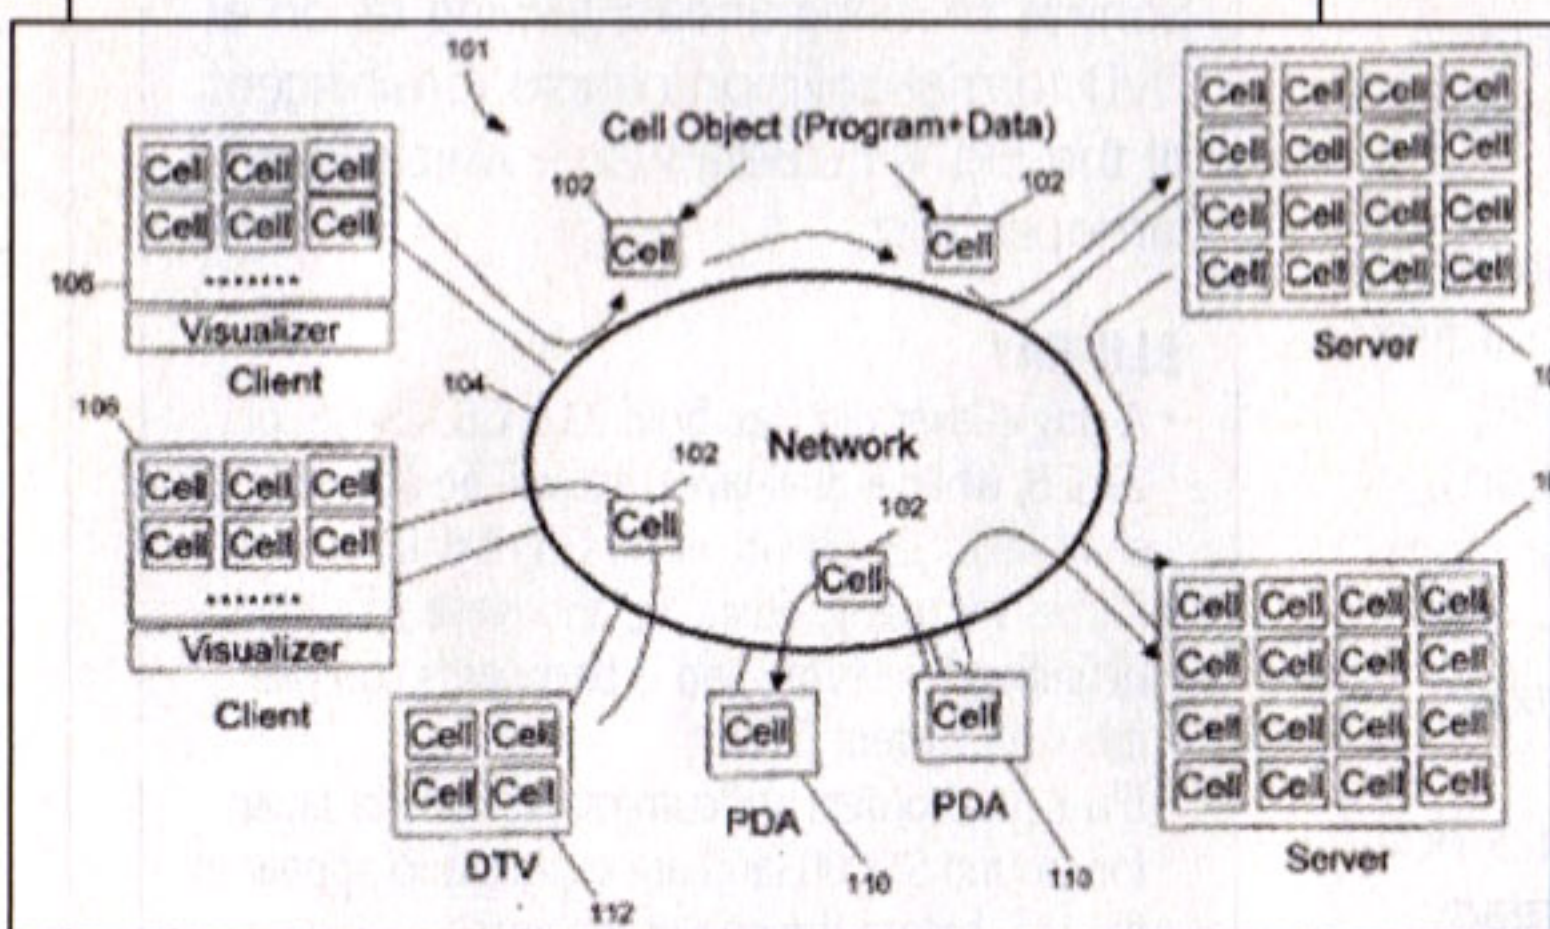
101

Cell Object (Program+Data)

102 Cell

102 Cell

Cell Cell Cell
Cell Cell Cell
.......
Visualizer
Client

106

Cell Cell Cell Cell
Cell Cell Cell Cell
Cell Cell Cell Cell
Cell Cell Cell Cell
Server

104

Network

106

Cell Cell Cell
Cell Cell Cell
.......
Visualizer
Client

102 Cell

102 Cell

Cell Cell Cell Cell
Cell Cell Cell Cell
Cell Cell Cell Cell
Cell Cell Cell Cell
Server

Cell Cell
Cell Cell
DTV
112

Cell
PDA
110

Cell
PDA
110